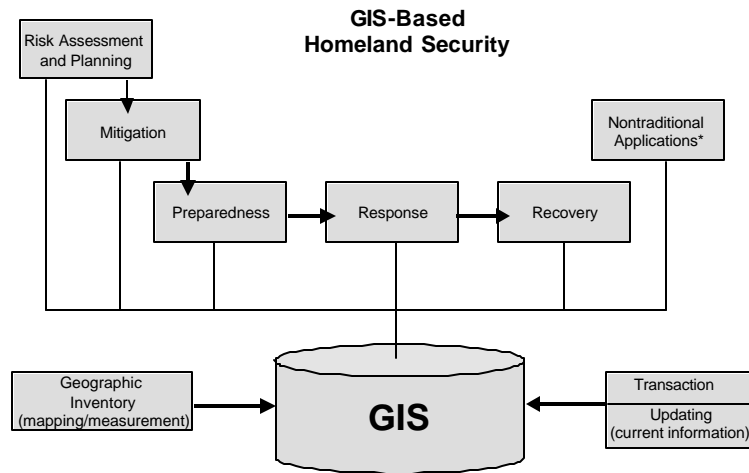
GIS-Based
Homeland Security

Risk Assessment and Planning

Mitigation

Nontraditional Applications*

Preparedness

Response

Recovery

Geographic Inventory (mapping/measurement)

GIS

Transaction

Updating (current information)